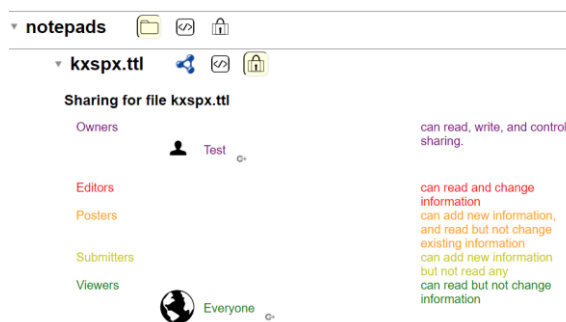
notepads

kxspx.ttl

Sharing for file kxspx.ttl

Owners
Test
can read, write, and control sharing.

Editors
can read and change information

Posters
can add new information, and read but not change existing information

Submitters
can add new information but not read any

Viewers
Everyone
can read but not change information